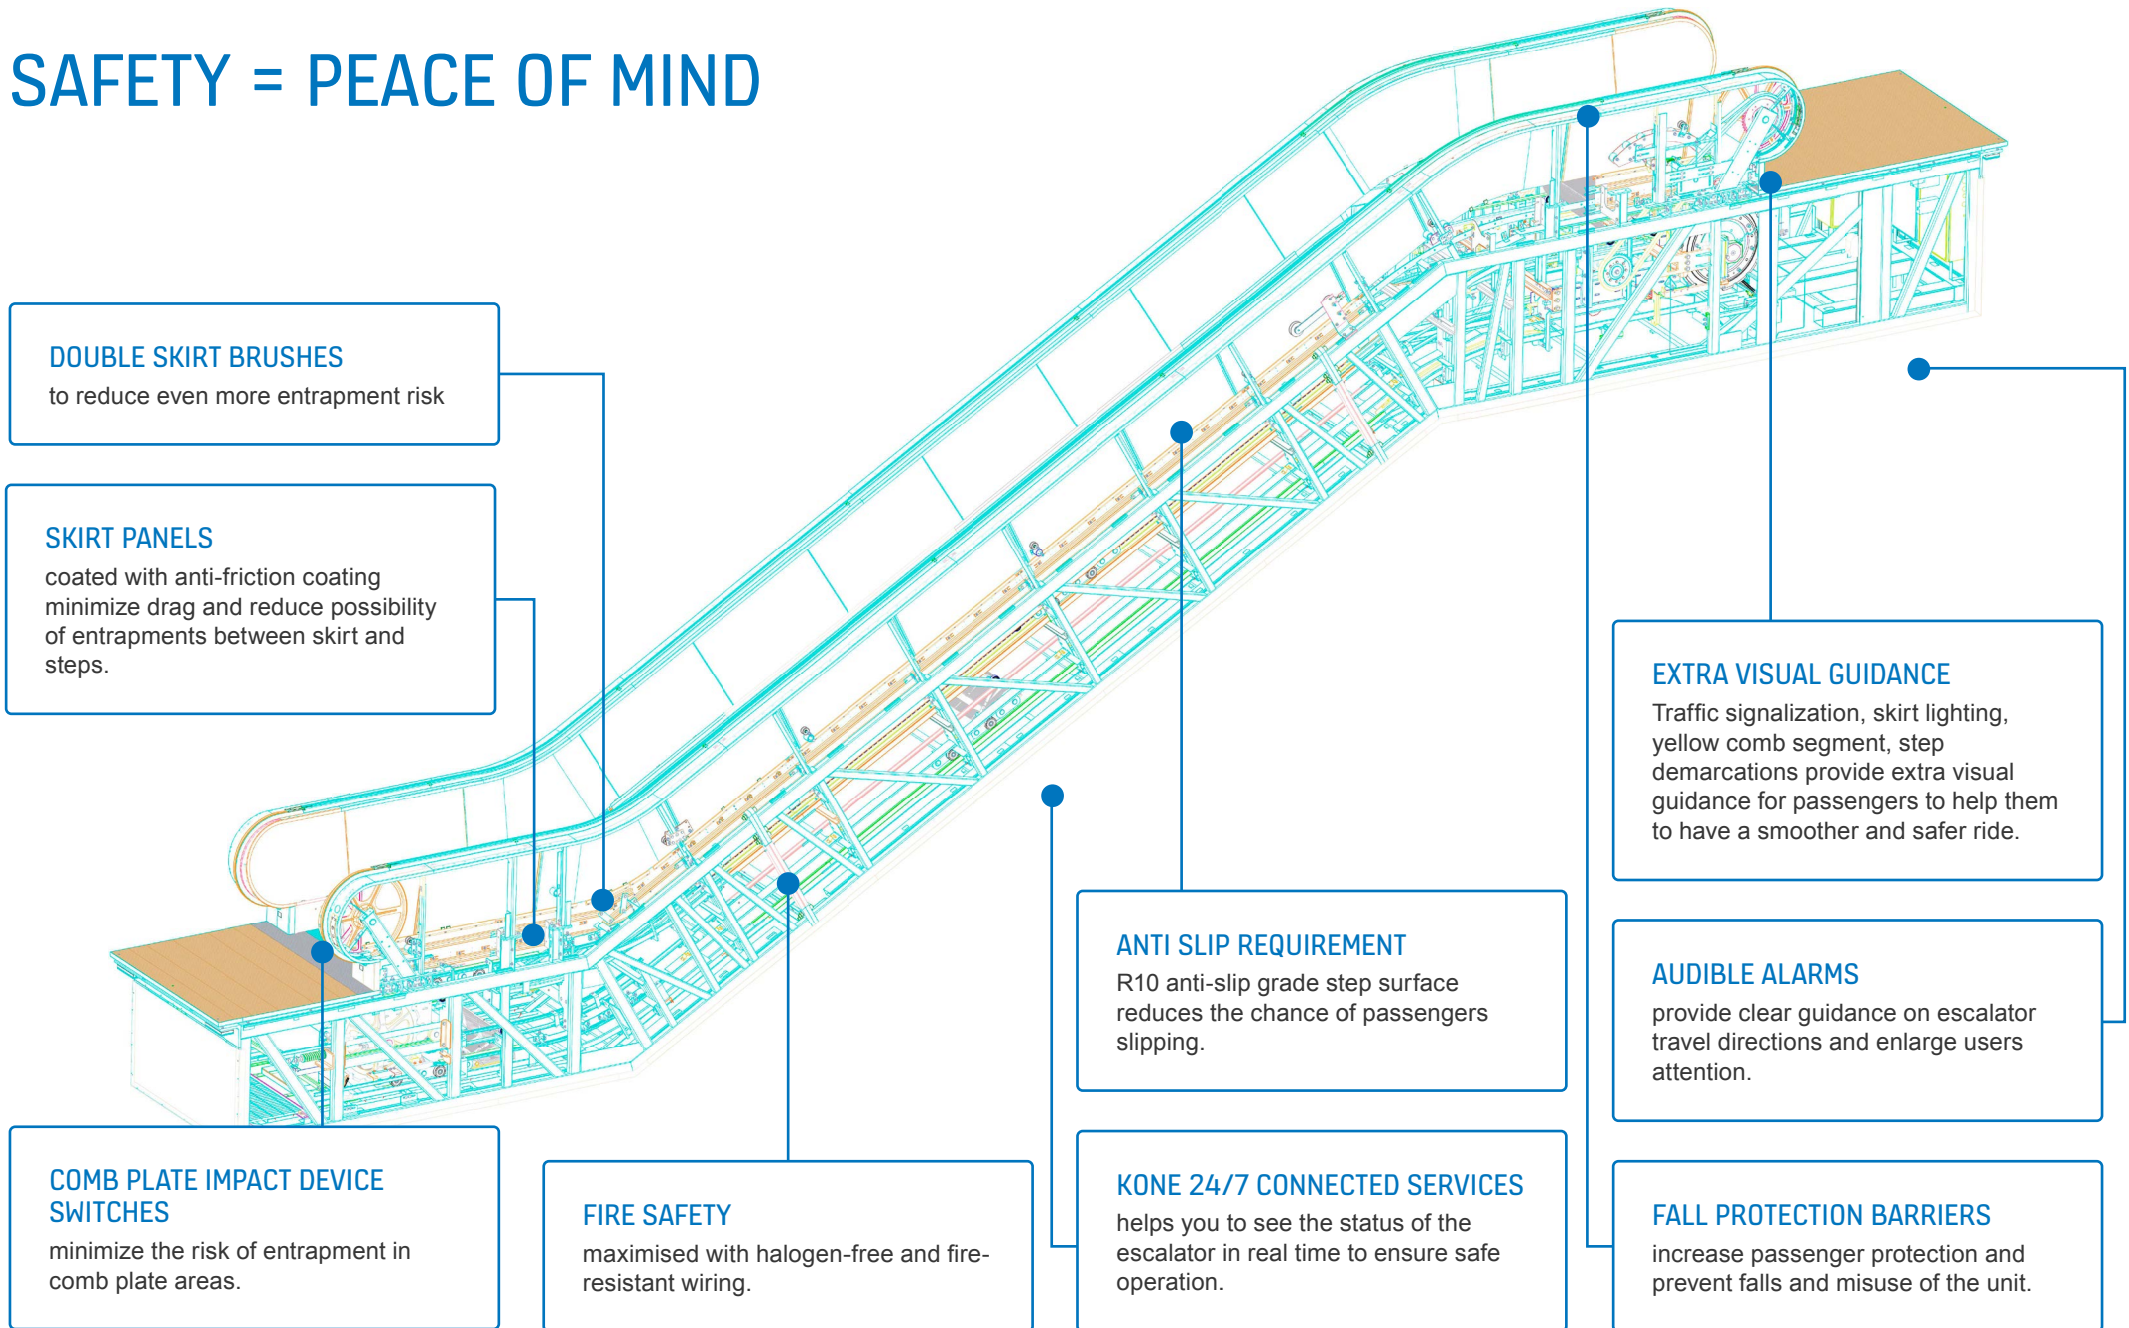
SAFETY = PEACE OF MIND

DOUBLE SKIRT BRUSHES
to reduce even more entrapment risk

SKIRT PANELS
coated with anti-friction coating minimize drag and reduce possibility of entrapments between skirt and steps.

EXTRA VISUAL GUIDANCE
Traffic signalization, skirt lighting, yellow comb segment, step demarcations provide extra visual guidance for passengers to help them to have a smoother and safer ride.

ANTI SLIP REQUIREMENT
R10 anti-slip grade step surface reduces the chance of passengers slipping.

AUDIBLE ALARMS
provide clear guidance on escalator travel directions and enlarge users attention.

COMB PLATE IMPACT DEVICE SWITCHES
minimize the risk of entrapment in comb plate areas.

FIRE SAFETY
maximised with halogen-free and fire-resistant wiring.

KONE 24/7 CONNECTED SERVICES
helps you to see the status of the escalator in real time to ensure safe operation.

FALL PROTECTION BARRIERS
increase passenger protection and prevent falls and misuse of the unit.